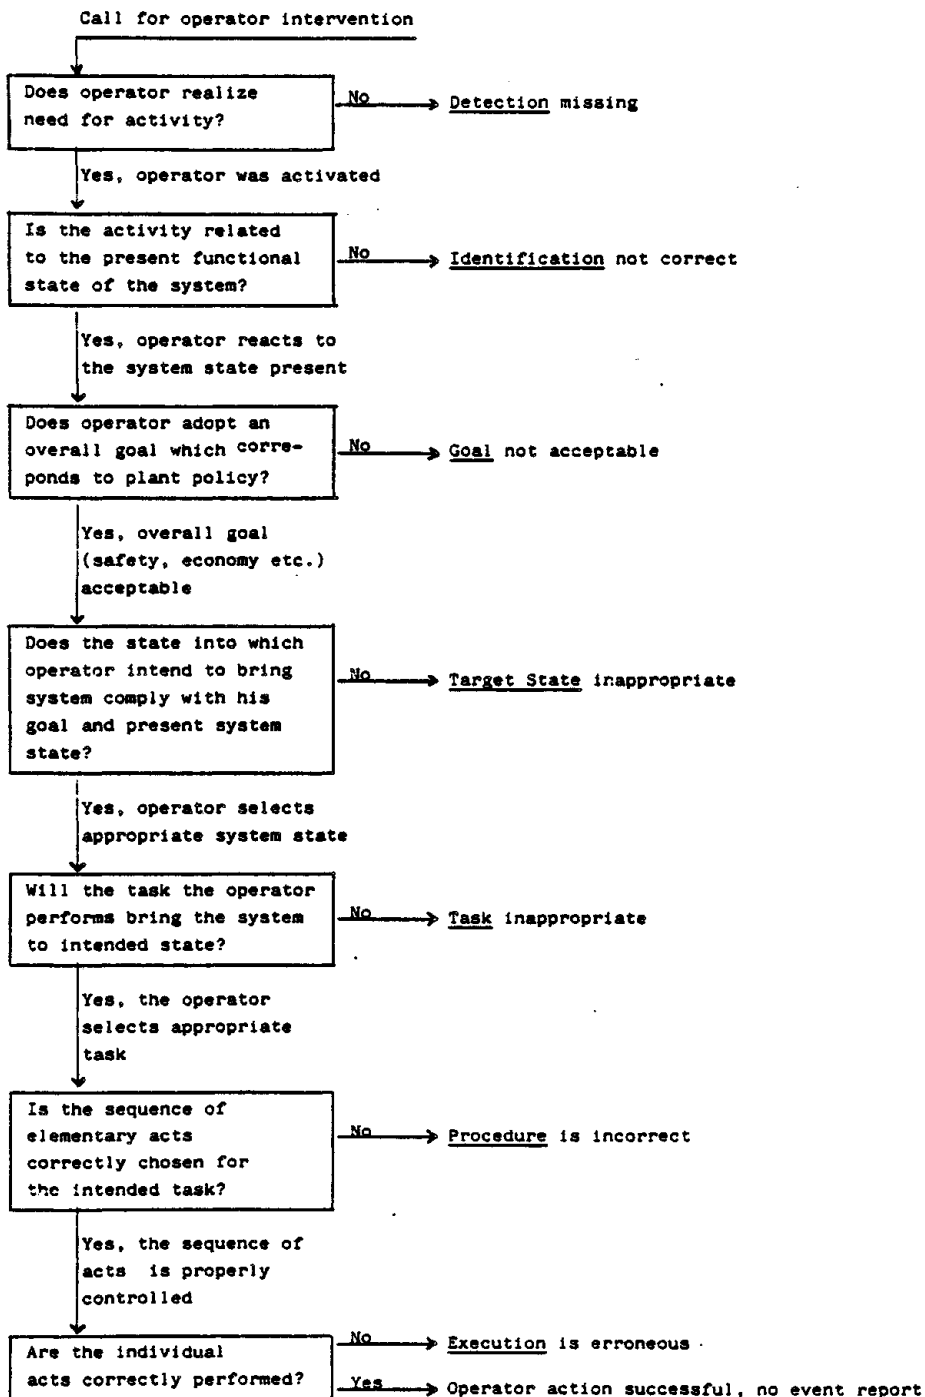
Call for operator intervention

Does operator realize need for activity?

No

Detection missing

Yes, operator was activated

Is the activity related to the present functional state of the system?

No

Identification not correct

Yes, operator reacts to the system state present

Does operator adopt an overall goal which corresponds to plant policy?

No

Goal not acceptable

Yes, overall goal (safety, economy etc.) acceptable

Does the state into which operator intend to bring system comply with his goal and present system state?

No

Target State inappropriate

Yes, operator selects appropriate system state

Will the task the operator performs bring the system to intended state?

No

Task inappropriate

Yes, the operator selects appropriate task

Is the sequence of elementary acts correctly chosen for the intended task?

No

Procedure is incorrect

Yes, the sequence of acts is properly controlled

Are the individual acts correctly performed?

No

Execution is erroneous

Yes

Operator action successful, no event report